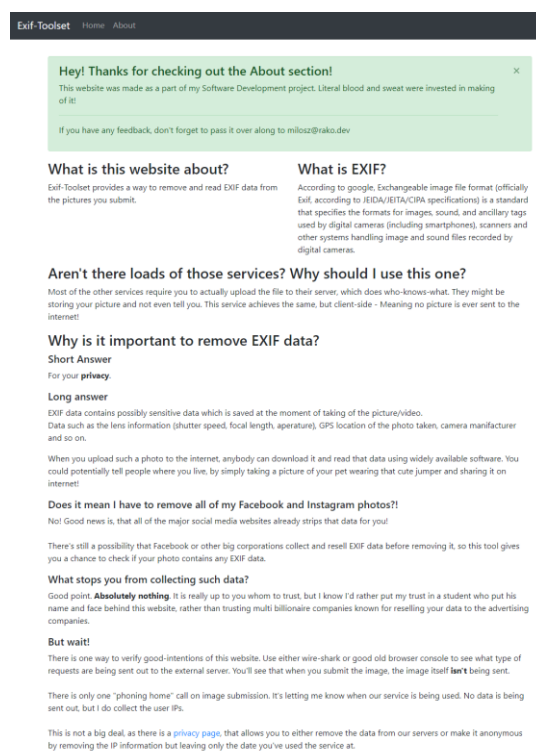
Exif-Toolset Home About

Hey! Thanks for checking out the About section!

This website was made as a part of my Software Development project. Literal blood and sweat were invested in making of it!

If you have any feedback, don't forget to pass it over along to milosz@rako.dev

×

What is this website about?

Exif-Toolset provides a way to remove and read EXIF data from the pictures you submit.

What is EXIF?

According to google, Exchangeable image file format (officially Exif, according to JEIDA/JEITA/CIPA specifications) is a standard that specifies the formats for images, sound, and ancillary tags used by digital cameras (including smartphones), scanners and other systems handling image and sound files recorded by digital cameras.

Aren't there loads of those services? Why should I use this one?

Most of the other services require you to actually upload the file to their server, which does who-knows-what. They might be storing your picture and not even tell you. This service achieves the same, but client-side - Meaning no picture is ever sent to the internet!

Why is it important to remove EXIF data?

Short Answer

For your privacy.

Long answer

EXIF data contains possibly sensitive data which is saved at the moment of taking of the picture/video.
Data such as the lens information (shutter speed, focal length, aperature), GPS location of the photo taken, camera manifacturer and so on.

When you upload such a photo to the internet, anybody can download it and read that data using widely available software. You could potentially tell people where you live, by simply taking a picture of your pet wearing that cute jumper and sharing it on internet!

Does it mean I have to remove all of my Facebook and Instagram photos?!

No! Good news is, that all of the major social media websites already strips that data for you!

There's still a possibility that Facebook or other big corporations collect and resell EXIF data before removing it, so this tool gives you a chance to check if your photo contains any EXIF data.

What stops you from collecting such data?

Good point. Absolutely nothing. It is really up to you whom to trust, but I know I'd rather put my trust in a student who put his name and face behind this website, rather than trusting multi billionaire companies known for reselling your data to the advertising companies.

But wait!

There is one way to verify good-intentions of this website. Use either wire-shark or good old browser console to see what type of requests are being sent out to the external server. You'll see that when you submit the image, the image itself isn't being sent.

There is only one "phoning home" call on image submission. It's letting me know when our service is being used. No data is being sent out, but I do collect the user IPs.

This is not a big deal, as there is a privacy page, that allows you to either remove the data from our servers or make it anonymous by removing the IP information but leaving only the date you've used the service at.